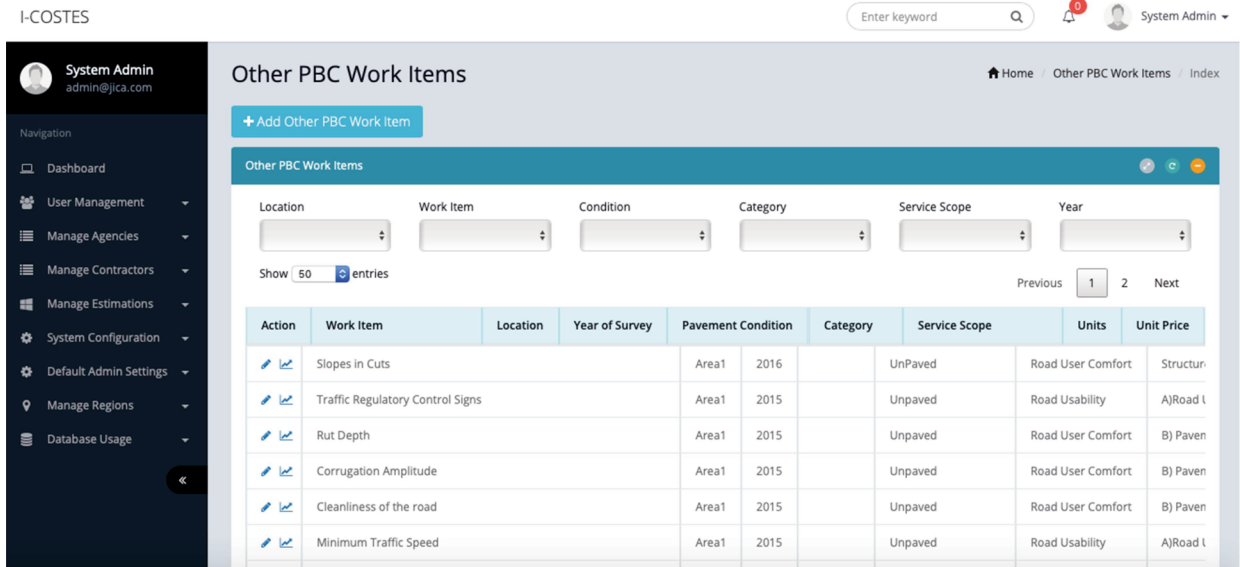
I-COSTES

Enter keyword

0

System Admin

System Admin
admin@jica.com

Navigation

Dashboard

User Management

Manage Agencies

Manage Contractors

Manage Estimations

System Configuration

Default Admin Settings

Manage Regions

Database Usage

«

Other PBC Work Items

Home / Other PBC Work Items / Index

+ Add Other PBC Work Item

Other PBC Work Items

Location

Work Item

Condition

Category

Service Scope

Year

Show 50 entries

Previous 1 2 Next

| Action | Work Item | Location | Year of Survey | Pavement Condition | Category | Service Scope | Units | Unit Price |
|---|---|---|---|---|---|---|---|---|
| | Slopes in Cuts | Area1 | 2016 | | UnPaved | Road User Comfort | Structur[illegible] | |
| | Traffic Regulatory Control Signs | Area1 | 2015 | | Unpaved | Road Usability | A)Road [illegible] | |
| | Rut Depth | Area1 | 2015 | | Unpaved | Road User Comfort | B) Paven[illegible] | |
| | Corrugation Amplitude | Area1 | 2015 | | Unpaved | Road User Comfort | B) Paven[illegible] | |
| | Cleanliness of the road | Area1 | 2015 | | Unpaved | Road User Comfort | B) Paven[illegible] | |
| | Minimum Traffic Speed | Area1 | 2015 | | Unpaved | Road Usability | A)Road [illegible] | |